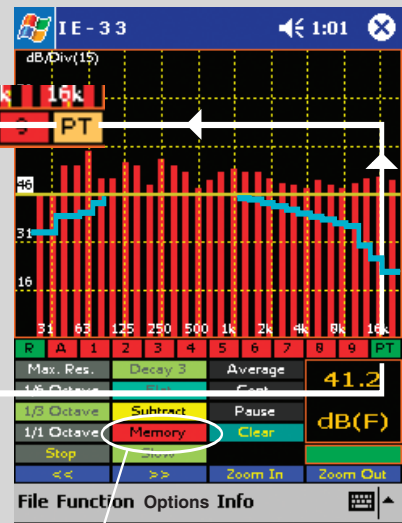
IE-33

1:01

dB/Div(15)

k 16k

9 PT

46

31

16

31 63 125 250 500 1k 2k 4k 8k 16k

R A 1 2 3 4 5 6 7 8 9 PT

Max. Res.

Decay 3

Average

1/6 Octave

Flat

Cont.

41.2

1/3 Octave

Subtract

Pause

1/1 Octave

Memory

Clear

dB(F)

Stop

Slow

<<

>>

Zoom In

Zoom Out

File Function Options Info